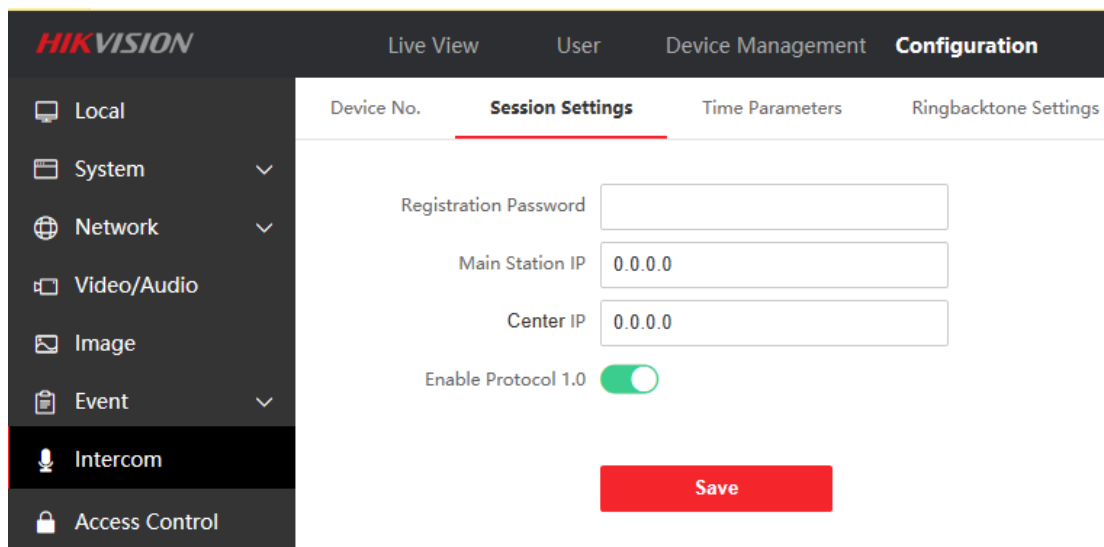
HIKVISION

Live View
User
Device Management
Configuration

Local
System
Network
Video/Audio
Image
Event
Intercom
Access Control

Device No.
Session Settings
Time Parameters
Ringbacktone Settings

Registration Password
Main Station IP 0.0.0.0
Center IP 0.0.0.0
Enable Protocol 1.0

Save